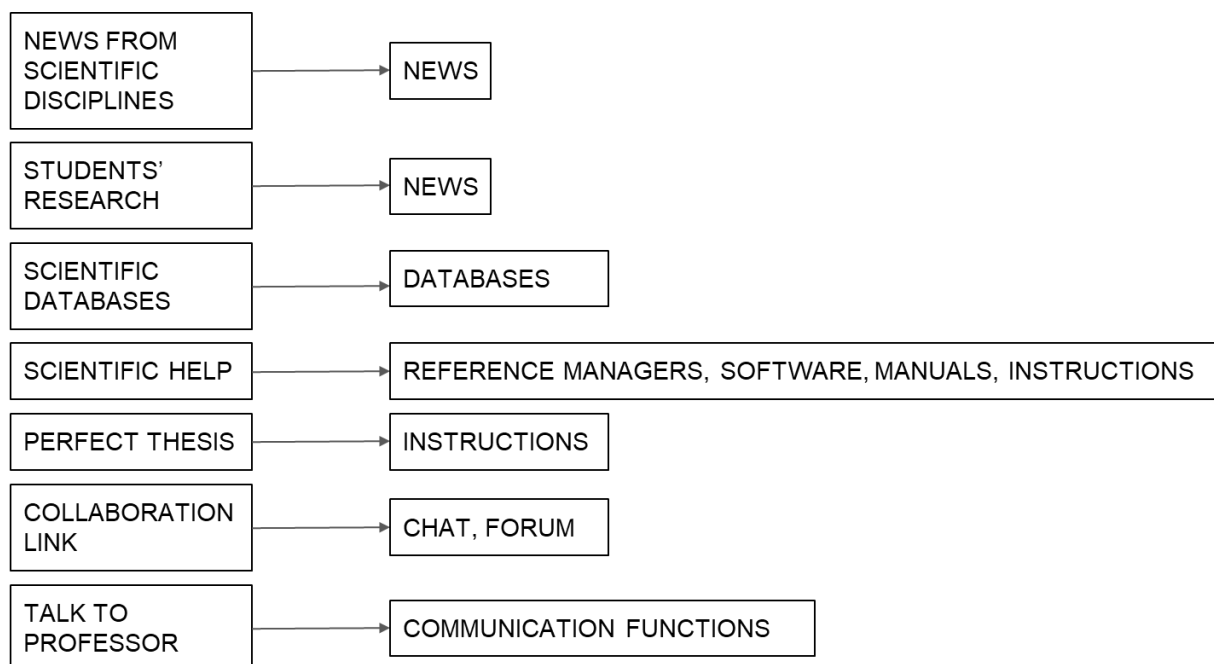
NEWS FROM SCIENTIFIC DISCIPLINES

NEWS

STUDENTS' RESEARCH

NEWS

SCIENTIFIC DATABASES

DATABASES

SCIENTIFIC HELP

REFERENCE MANAGERS, SOFTWARE, MANUALS, INSTRUCTIONS

PERFECT THESIS

INSTRUCTIONS

COLLABORATION LINK

CHAT, FORUM

TALK TO PROFESSOR

COMMUNICATION FUNCTIONS